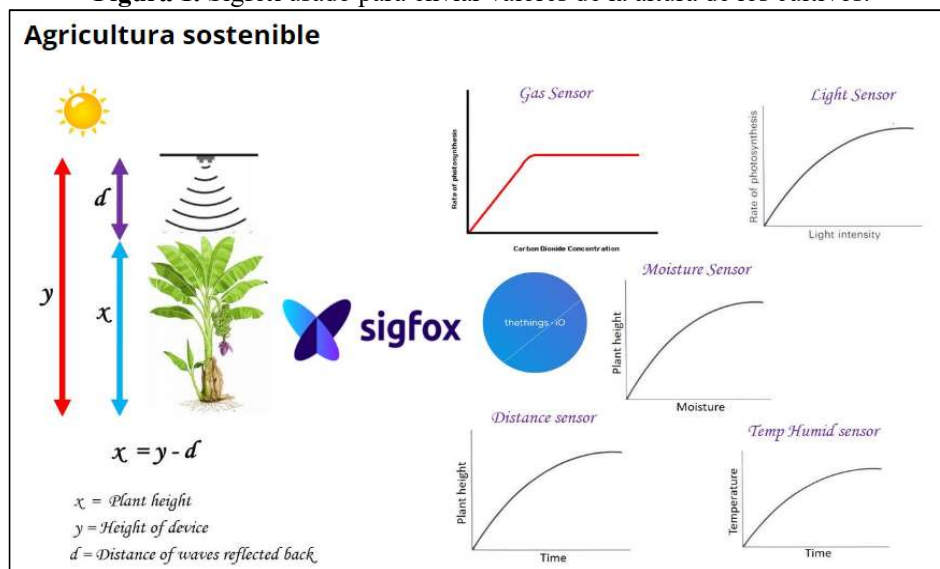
Figura 1. Sigfox usado para enviar valores de la altura de los cultivos.

Agricultura sostenible

d

y

x

$x = y - d$

$x$ = Plant height
$y$ = Height of device
$d$ = Distance of waves reflected back

sigfox

thethings.iO

Gas Sensor
Rate of photosynthesis
Carbon Dioxide Concentration

Light Sensor
Rate of photosynthesis
Light intensity

Moisture Sensor
Plant height
Moisture

Distance sensor
Plant height
Time

Temp Humid sensor
Temperature
Time